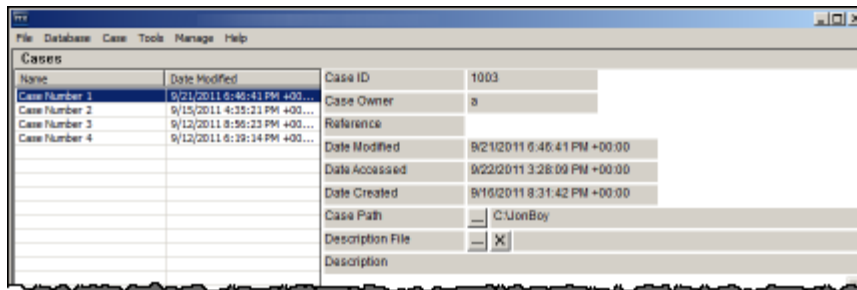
File Database Case Tools Manage Help

Cases

| Name | Date Modified |
|---|---|
| Case Number 1 | 9/21/2011 6:46:41 PM +00... |
| Case Number 2 | 9/15/2011 4:35:21 PM +00... |
| Case Number 3 | 9/12/2011 8:56:23 PM +00... |
| Case Number 4 | 9/12/2011 6:39:14 PM +00... |

| | |
|---|---|
| Case ID | 1003 |
| Case Owner | a |
| Reference | |
| Date Modified | 9/21/2011 6:46:41 PM +00:00 |
| Date Accessed | 9/22/2011 3:28:09 PM +00:00 |
| Date Created | 9/16/2011 8:31:42 PM +00:00 |
| Case Path | ... C:\JonBoy |
| Description File | ... X |
| Description | |